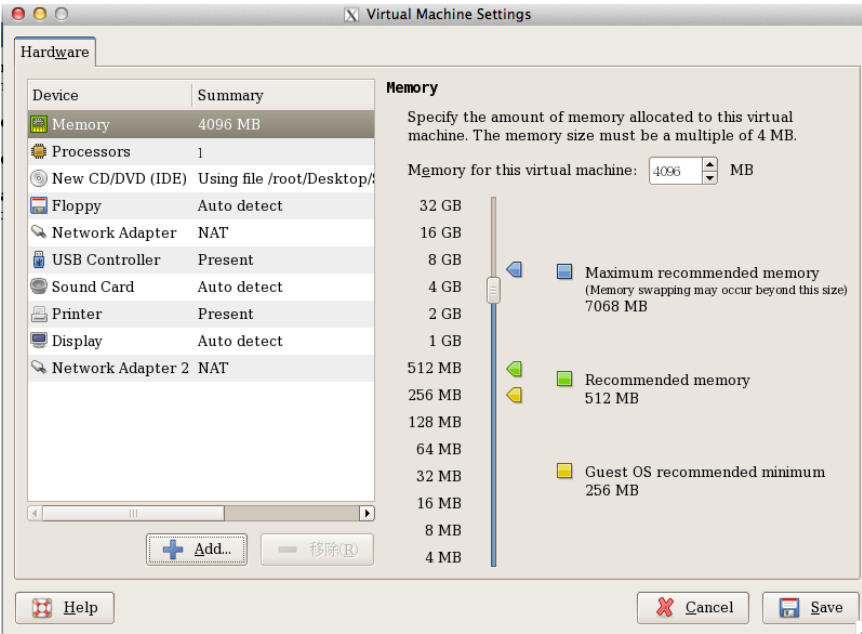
Virtual Machine Settings

Hardware

| Device | Summary |
|---|---|
| Memory | 4096 MB |
| Processors | 1 |
| New CD/DVD (IDE) | Using file /root/Desktop/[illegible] |
| Floppy | Auto detect |
| Network Adapter | NAT |
| USB Controller | Present |
| Sound Card | Auto detect |
| Printer | Present |
| Display | Auto detect |
| Network Adapter 2 | NAT |

Add...

移除(R)

Memory

Specify the amount of memory allocated to this virtual machine. The memory size must be a multiple of 4 MB.

Memory for this virtual machine: 4096 MB

32 GB
16 GB
8 GB
4 GB
2 GB
1 GB
512 MB
256 MB
128 MB
64 MB
32 MB
16 MB
8 MB
4 MB

Maximum recommended memory
(Memory swapping may occur beyond this size)
7068 MB

Recommended memory
512 MB

Guest OS recommended minimum
256 MB

Help

Cancel

Save